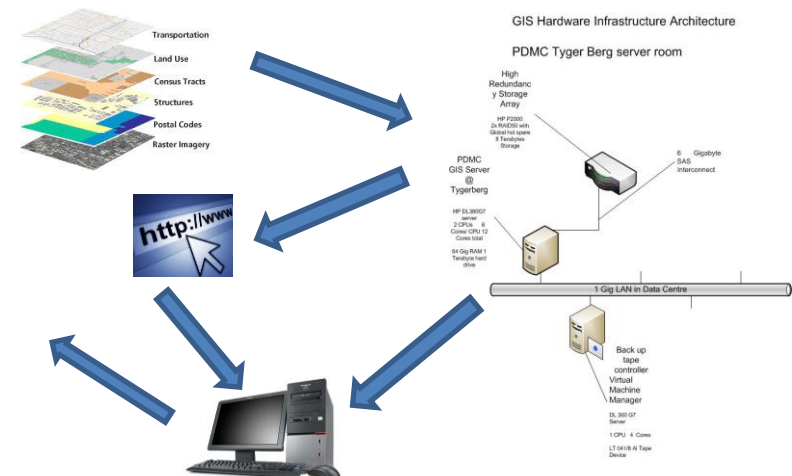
Transportation
Land Use
Census Tracts
Structures
Postal Codes
Raster Imagery

GIS Hardware Infrastructure Architecture

PDMC Tyger Berg server room

High Redundancy Storage Array

HP P2000 2x RAID50 with Global hot spare 8 Terabytes Storage

6 Gigabyte SAS Interconnect

PDMC GIS Server @ Tygerberg

HP DL360G7 server 2 CPUs 6 Cores CPU 12 Cores total

64 Gig RAM 1 Terabyte hard drive

http://www

1 Gig LAN in Data Centre

Back up tape controller Virtual Machine Manager

DL 360 G7 Server

1 CPU 4 Cores

LT 04 1/8 AI Tape Device